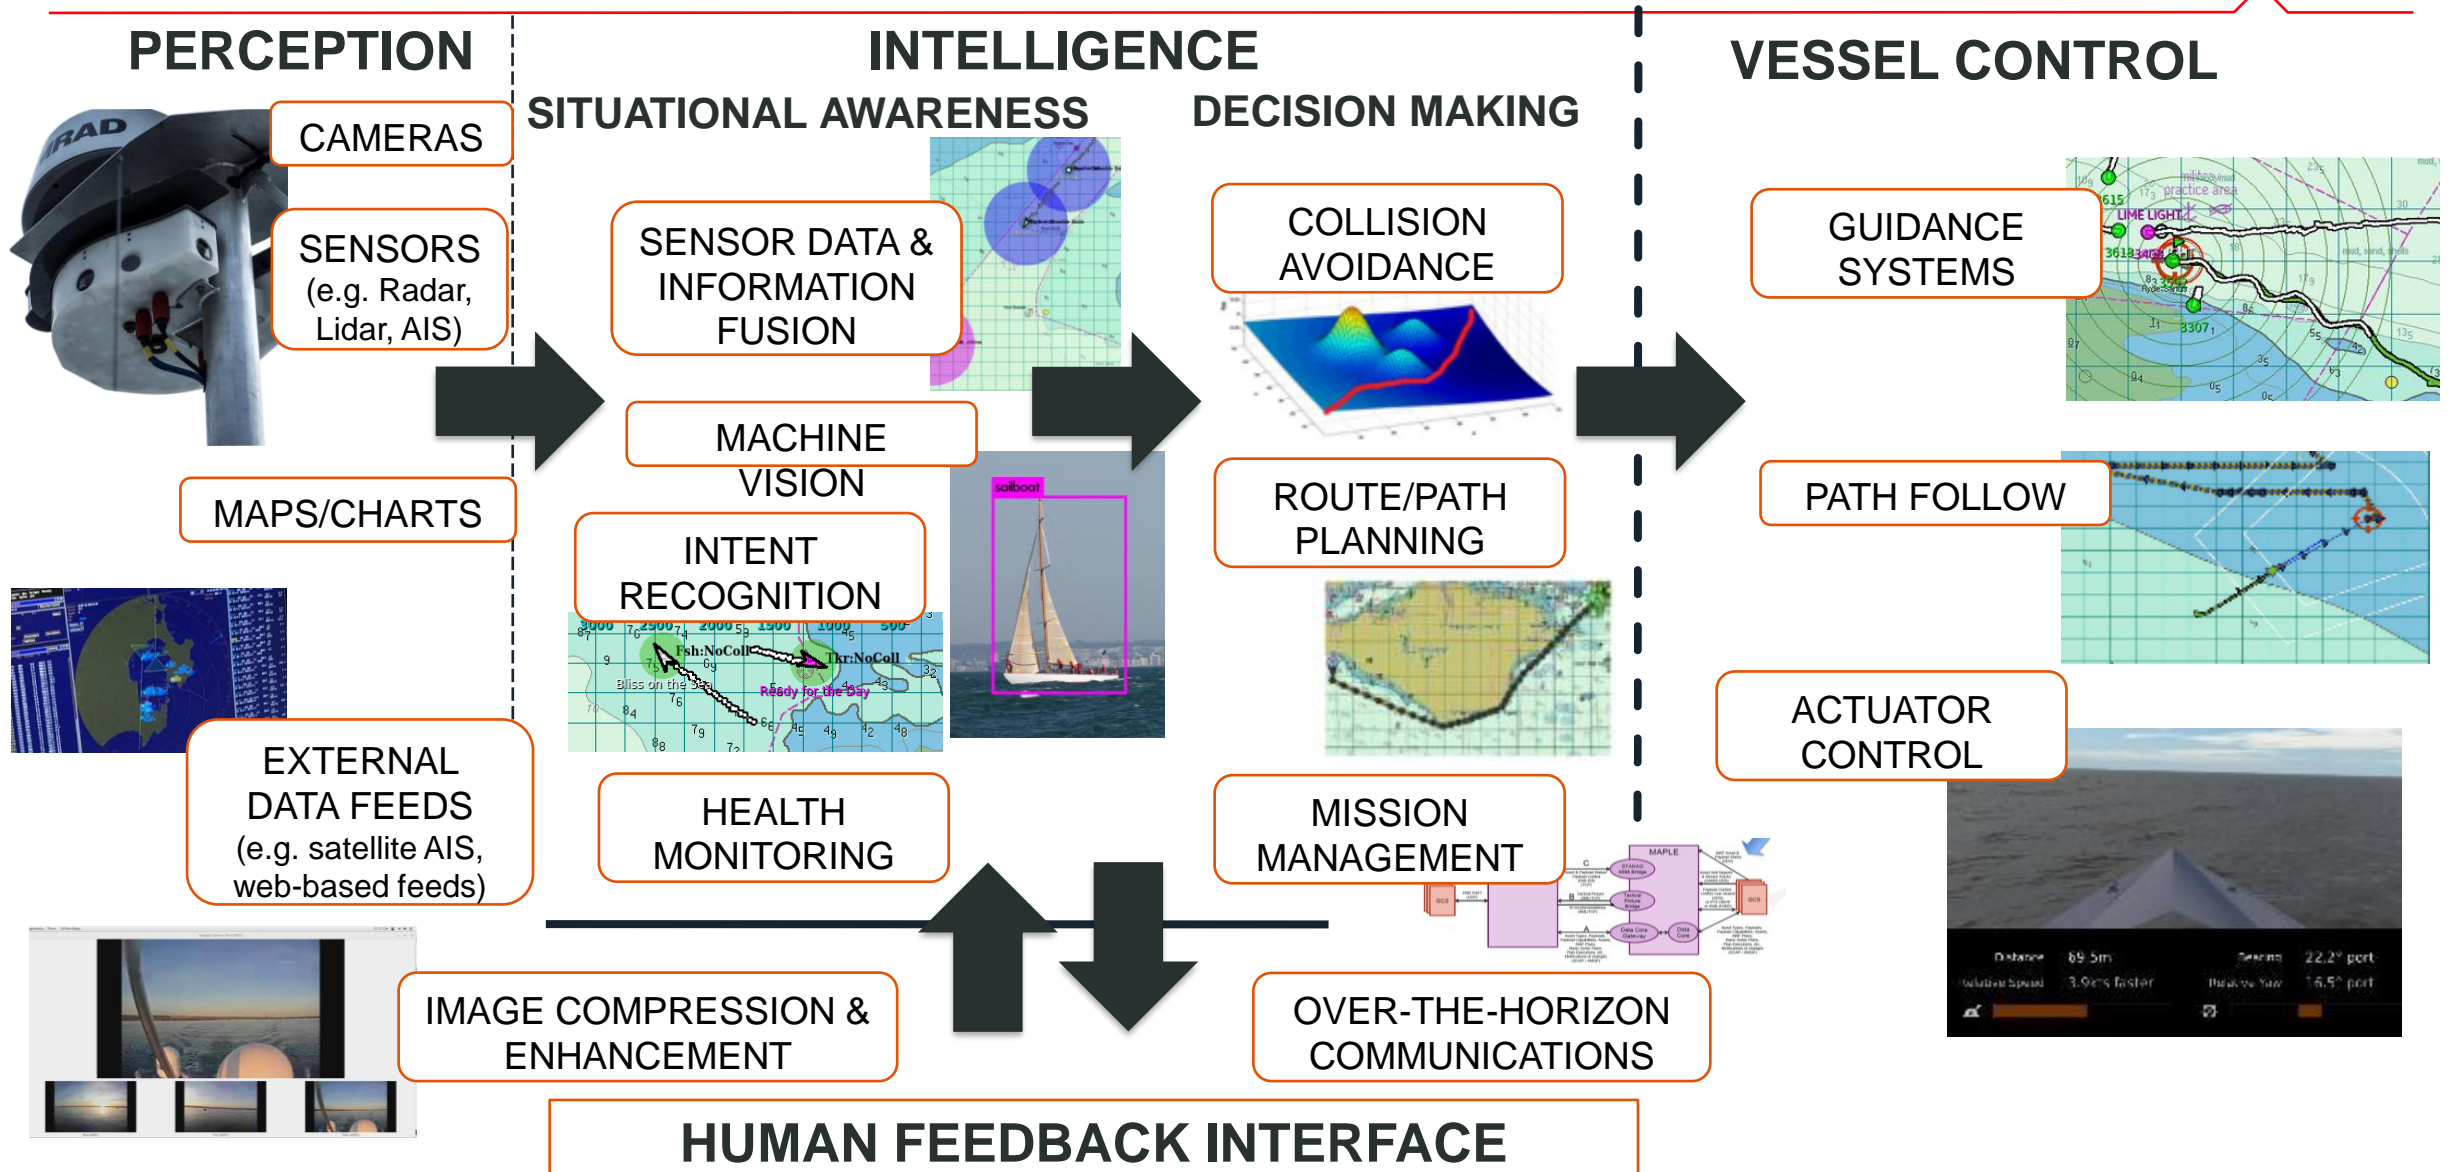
PERCEPTION

INTELLIGENCE

VESSEL CONTROL

SITUATIONAL AWARENESS

DECISION MAKING

CAMERAS

SENSORS (e.g. Radar, Lidar, AIS)

MAPS/CHARTS

EXTERNAL DATA FEEDS (e.g. satellite AIS, web-based feeds)

SENSOR DATA & INFORMATION FUSION

MACHINE VISION

sailboat

INTENT RECOGNITION

Fsh:NoColl

Tkr:NoColl

Bliss on the Sea

Ready for the Day

HEALTH MONITORING

COLLISION AVOIDANCE

ROUTE/PATH PLANNING

MISSION MANAGEMENT

MAPLE

GUIDANCE SYSTEMS

LIME LIGHT

practice area

PATH FOLLOW

ACTUATOR CONTROL

Distance 69.5m

Relative Speed 3.9kts faster

Bearing 22.2° port

Relative Yaw 16.5° port

IMAGE COMPRESSION & ENHANCEMENT

OVER-THE-HORIZON COMMUNICATIONS

HUMAN FEEDBACK INTERFACE